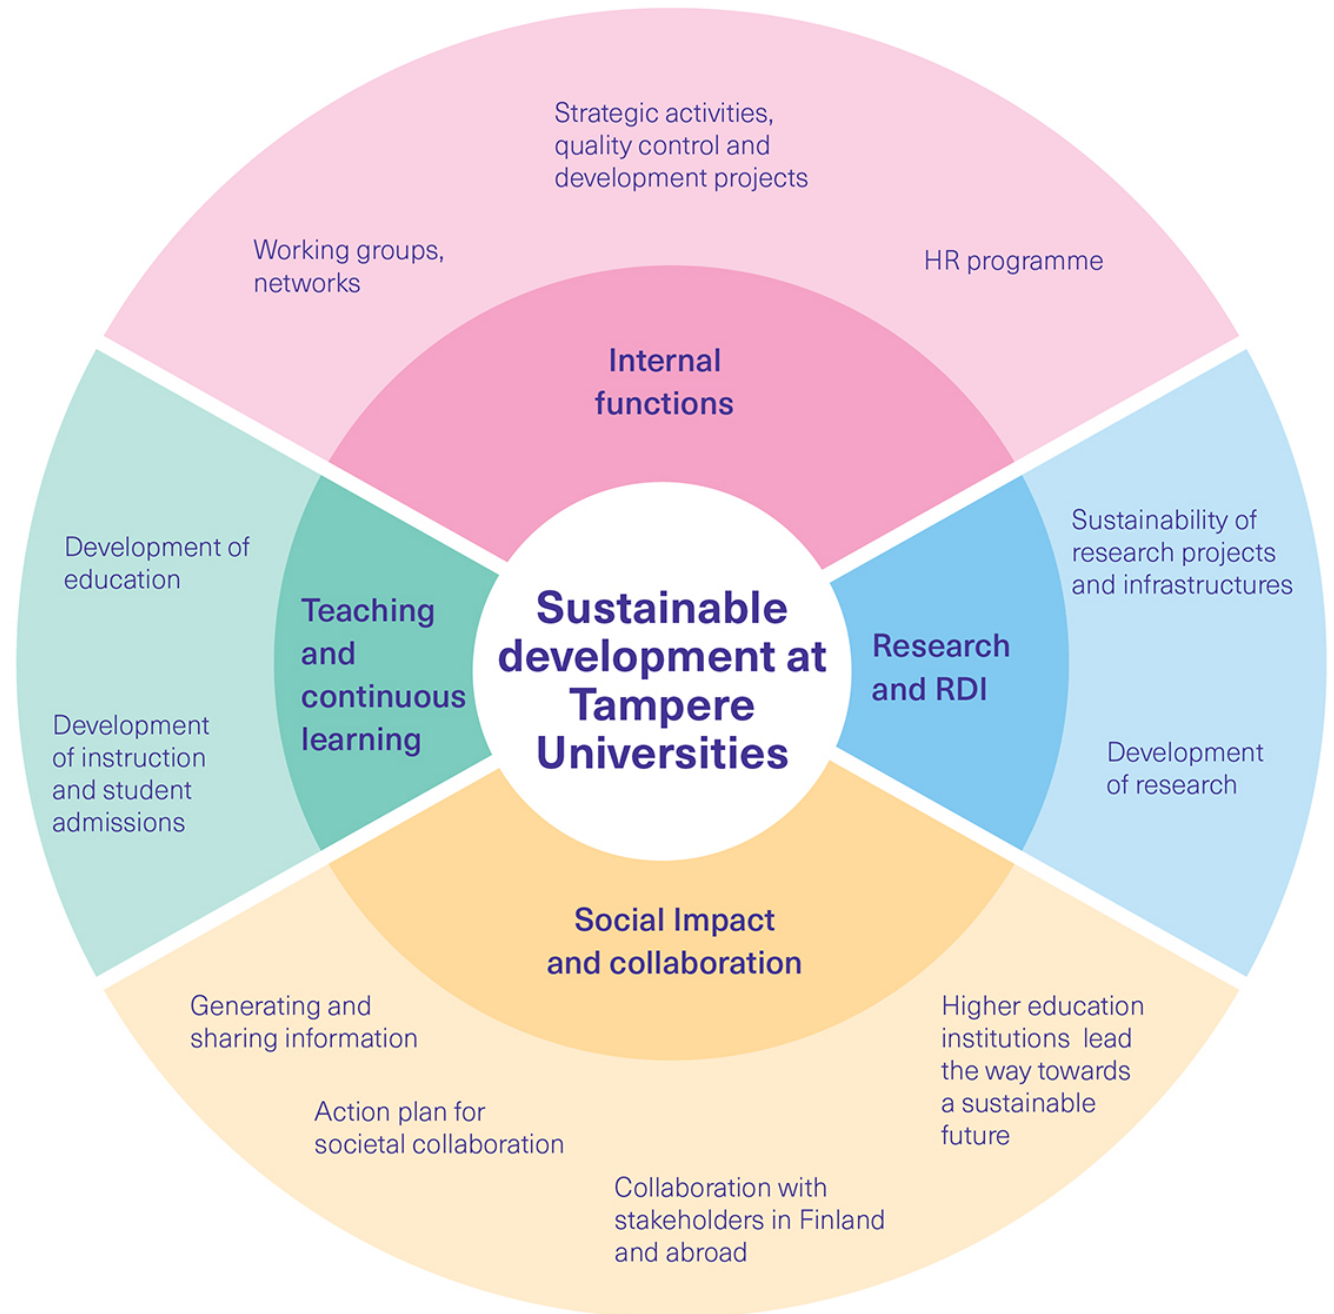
Sustainable development at Tampere Universities

Internal functions

Strategic activities, quality control and development projects

Working groups, networks

HR programme

Research and RDI

Sustainability of research projects and infrastructures

Development of research

Social Impact and collaboration

Higher education institutions lead the way towards a sustainable future

Collaboration with stakeholders in Finland and abroad

Action plan for societal collaboration

Generating and sharing information

Teaching and continuous learning

Development of education

Development of instruction and student admissions